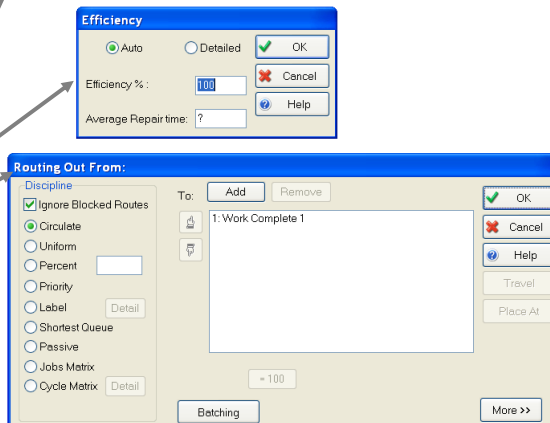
Efficiency

Auto
Detailed
OK
Efficiency % : 100
Cancel
Average Repair time: ?
Help

Routing Out From:

Discipline
Ignore Blocked Routes
Circulate
Uniform
Percent
Priority
Label
Detail
Shortest Queue
Passive
Jobs Matrix
Cycle Matrix
Detail

To:
Add
Remove
1: Work Complete 1
= 100
Batching

OK
Cancel
Help
Travel
Place At
More >>